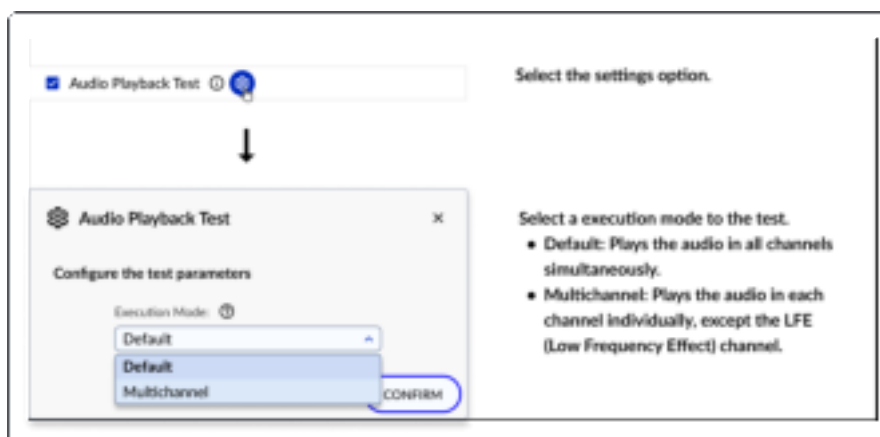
Audio Playback Test ⓘ

Select the settings option.

Audio Playback Test ×

Configure the test parameters

Execution Mode ⓘ

Default

Default

Multichannel

CONFIRM

Select a execution mode to the test.

- Default: Plays the audio in all channels simultaneously.
- Multichannel: Plays the audio in each channel individually, except the LFE (Low Frequency Effect) channel.